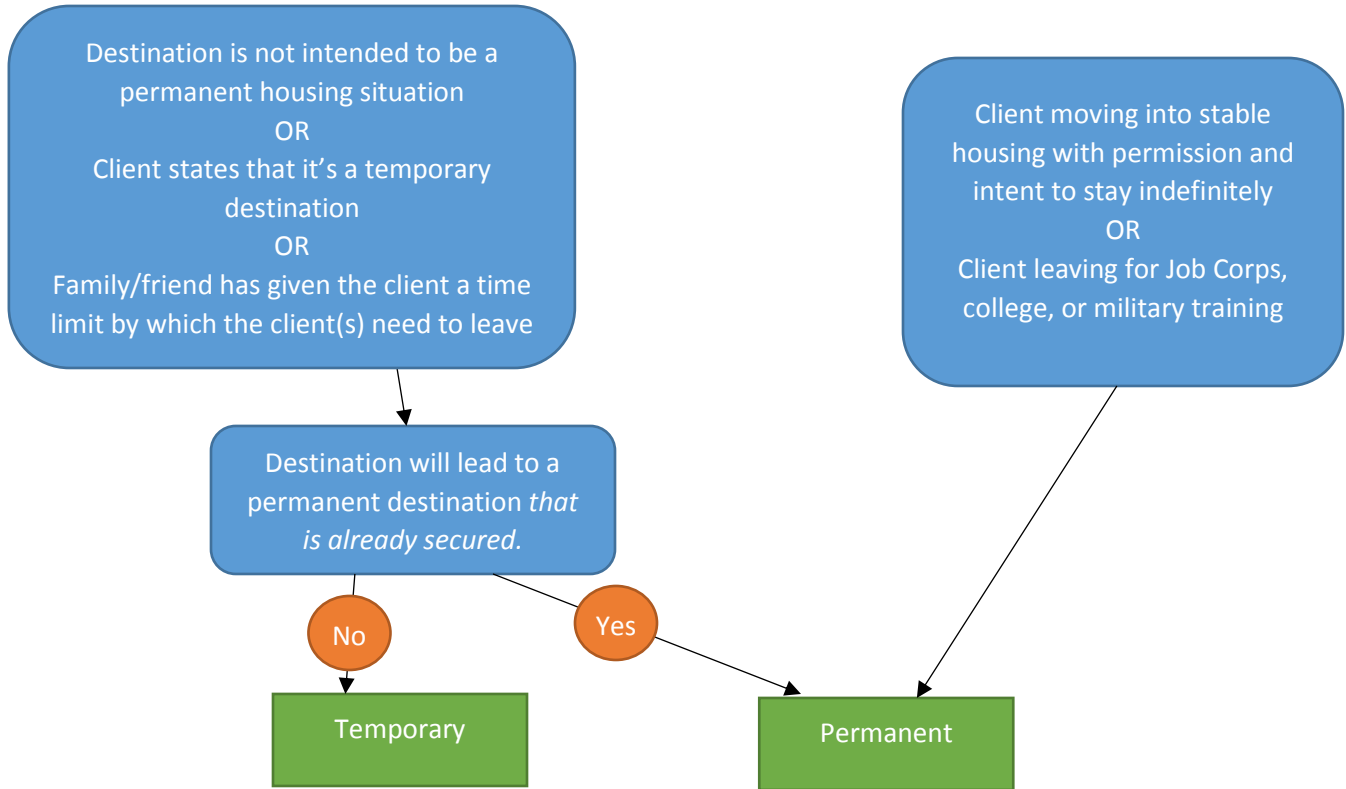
Destination is not intended to be a permanent housing situation
OR
Client states that it’s a temporary destination
OR
Family/friend has given the client a time limit by which the client(s) need to leave

Client moving into stable housing with permission and intent to stay indefinitely
OR
Client leaving for Job Corps, college, or military training

Destination will lead to a permanent destination *that is already secured.*

No

Yes

Temporary

Permanent